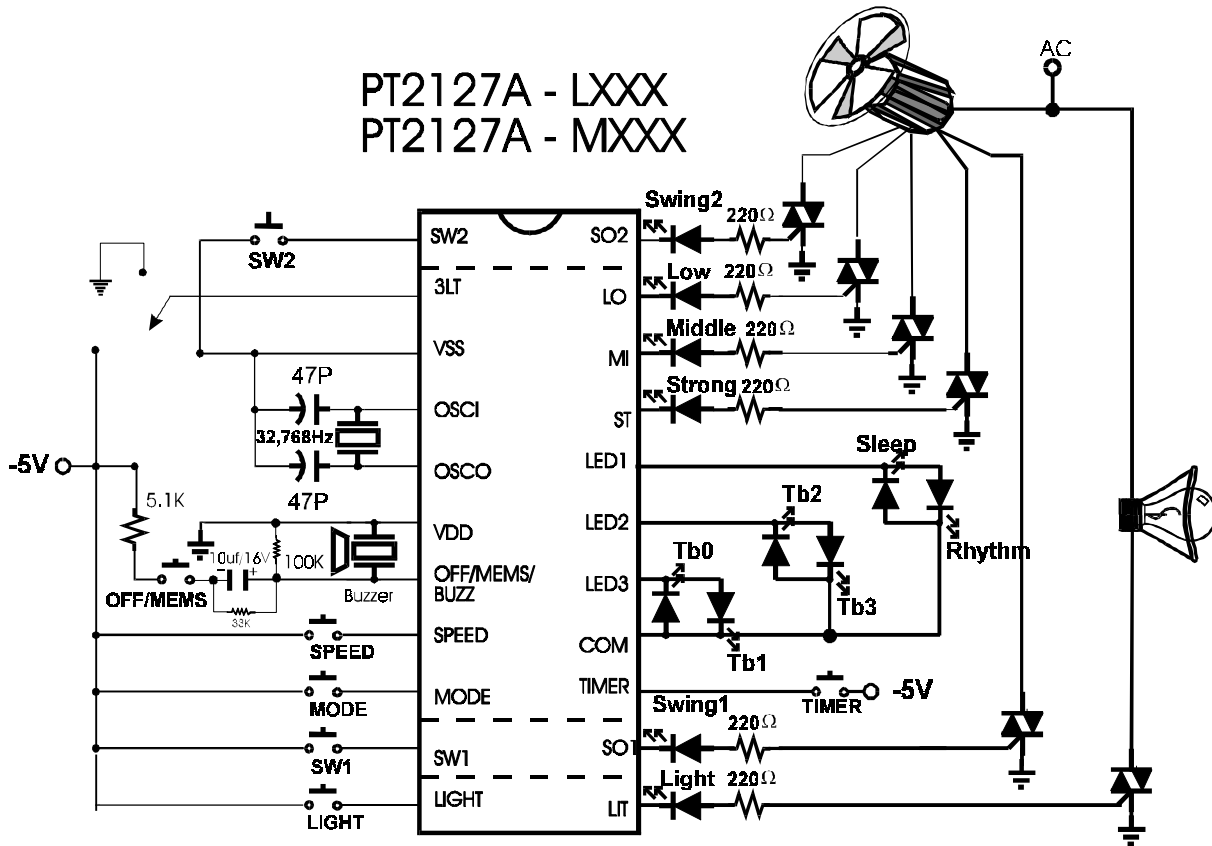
PT2127A - LXXX
PT2127A - MXXX

AC

SW2
SW2
3LT
VSS
47P
OSCI
32,768Hz
-5V
OSCO
47P
5.1K
VDD
10uf/16V
100K
OFF/MEMS/ BUZZ
Buzzer
OFF/MEMS
33K
SPEED
SPEED
MODE
MODE
SW1
SW1
LIGHT
LIGHT

Swing2
220Ω
SO2
Low
220Ω
LO
Middle
220Ω
MI
Strong
220Ω
ST
LED1
Sleep
LED2
Tb2
Rhythm
LED3
Tb0
Tb3
COM
Tb1
TIMER
TIMER
-5V
Swing1
220Ω
SO1
Light
220Ω
LIT